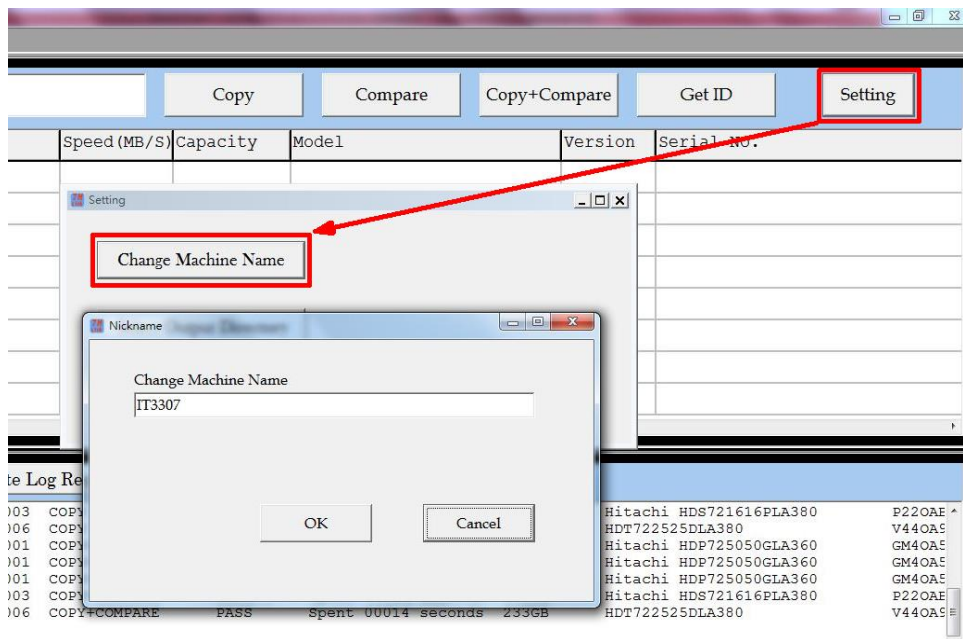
Copy
Compare
Copy+Compare
Get ID
Setting

| Speed(MB/S) | Capacity | Model | Version | Serial No. |
|---|---|---|---|---|

Setting
Change Machine Name

Nickname
Change Machine Name
IT3307
OK
Cancel

te Log Re

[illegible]003 COPY Hitachi HDS721616PLA380 P22OAE
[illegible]006 COPY HDT722525DLA380 V44OA9
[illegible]001 COPY Hitachi HDP725050GLA360 GM4OA5
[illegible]001 COPY Hitachi HDP725050GLA360 GM4OA5
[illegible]001 COPY Hitachi HDP725050GLA360 GM4OA5
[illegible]003 COPY Hitachi HDS721616PLA380 P22OAE
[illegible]006 COPY+COMPARE PASS Spent 00014 seconds 233GB HDT722525DLA380 V44OA9